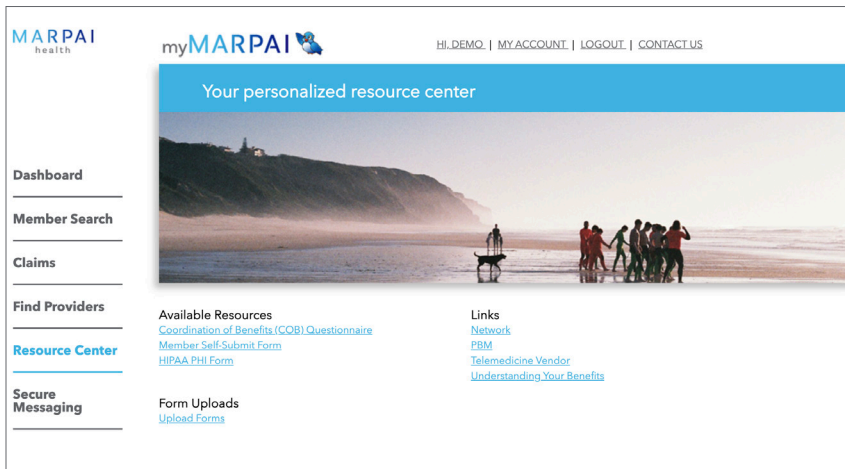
MARPAI
health

myMARPAI

HI, DEMO | MY ACCOUNT | LOGOUT | CONTACT US

Your personalized resource center

Dashboard

Member Search

Claims

Find Providers

Resource Center

Secure Messaging

Available Resources
Coordination of Benefits (COB) Questionnaire
Member Self-Submit Form
HIPAA PHI Form

Links
Network
PBM
Telemedicine Vendor
Understanding Your Benefits

Form Uploads
Upload Forms